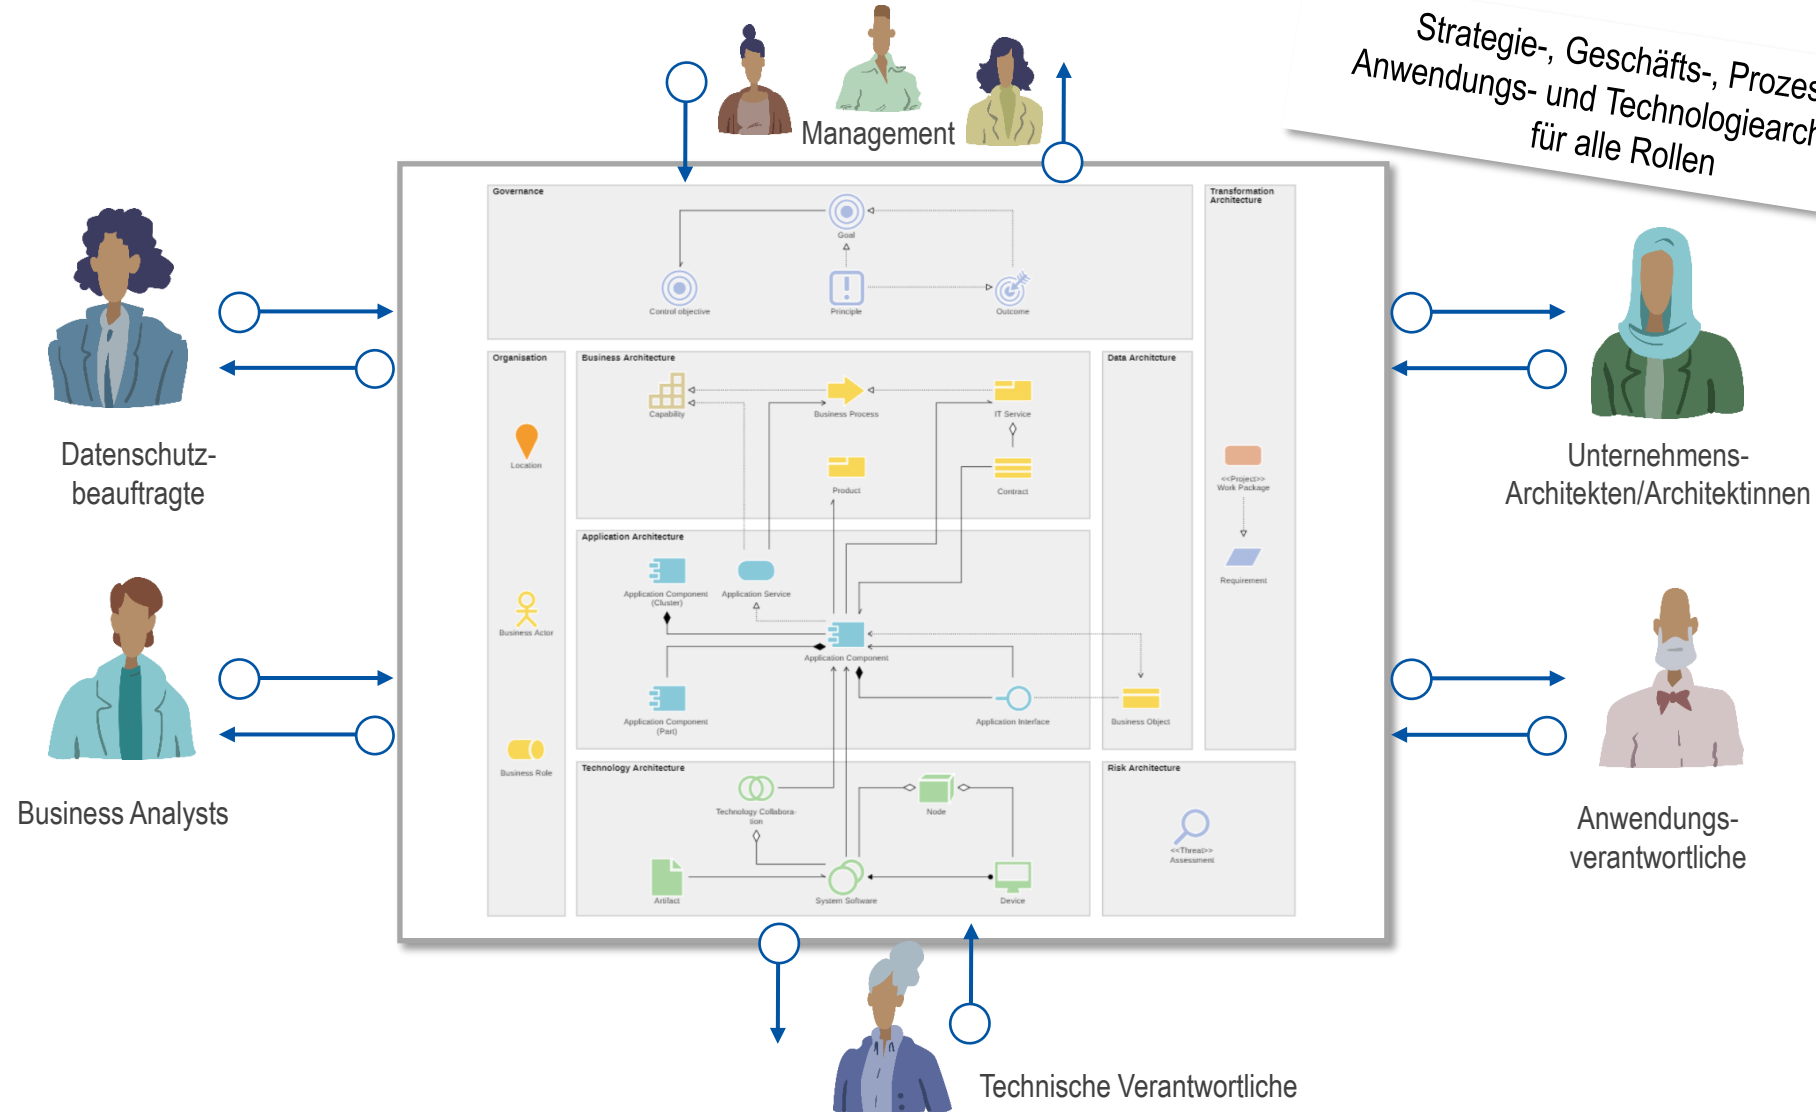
Strategie-, Geschäfts-, Prozes
Anwendungs- und Technologiearch
für alle Rollen

Management

Governance
Goal
Control objective
Principle
Outcome

Transformation Architecture
<<Project>> Work Package
Requirement

Organisation
Location
Business Actor
Business Role

Business Architecture
Capability
Business Process
IT Service
Product
Contract

Data Architecture
Business Object

Application Architecture
Application Component (Cluster)
Application Service
Application Component
Application Component (Part)
Application Interface

Technology Architecture
Technology Collaboration
Node
Artifact
System Software
Device

Risk Architecture
<<Threat>> Assessment

Datenschutz-beauftragte

Business Analysts

Unternehmens-Architekten/Architektinnen

Anwendungs-verantwortliche

Technische Verantwortliche